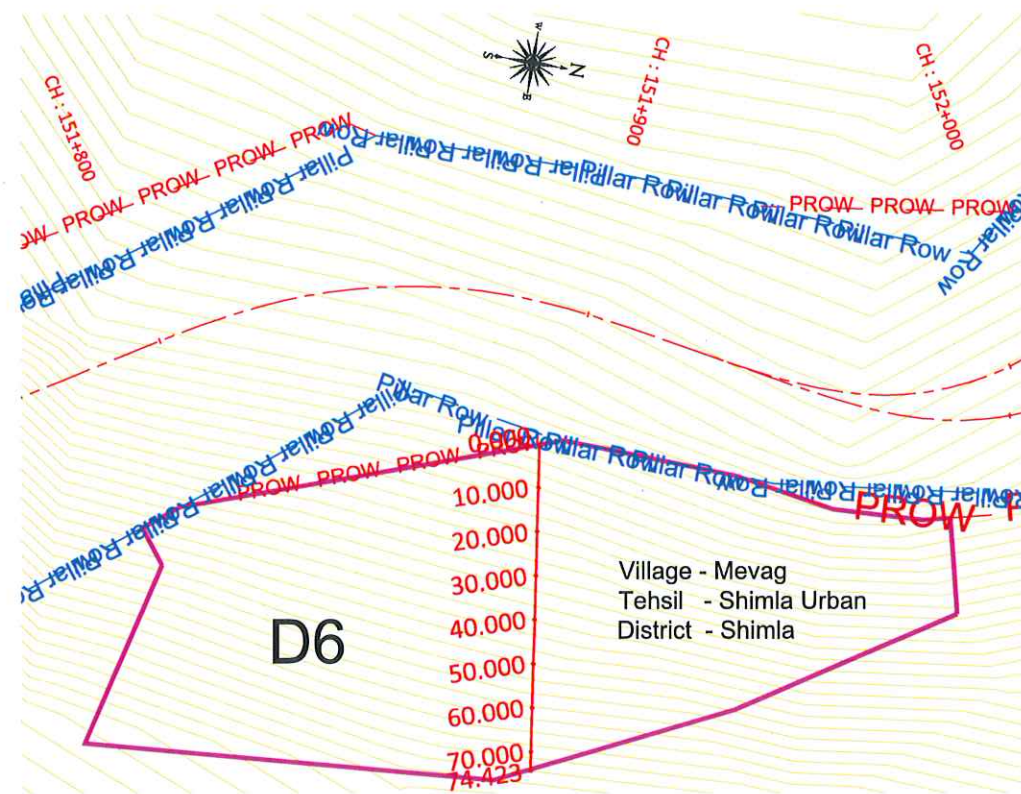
CH : 151+800

CH : 151+900

CH : 152+000

PROW PROW PROW PROW

Pillar Rowillar Rowillar Rowillar Rowillar Row

PROW PROW PROW

Pillar Rowillar Rowillar Rowillar Row

Pillar Row

Pillar Rowillar Rowillar Row

PROW PROW PROW

PROW

0.000
10.000
20.000
30.000
40.000
50.000
60.000
70.000
74.423

Village - Mevag
Tehsil - Shimla Urban
District - Shimla

D6